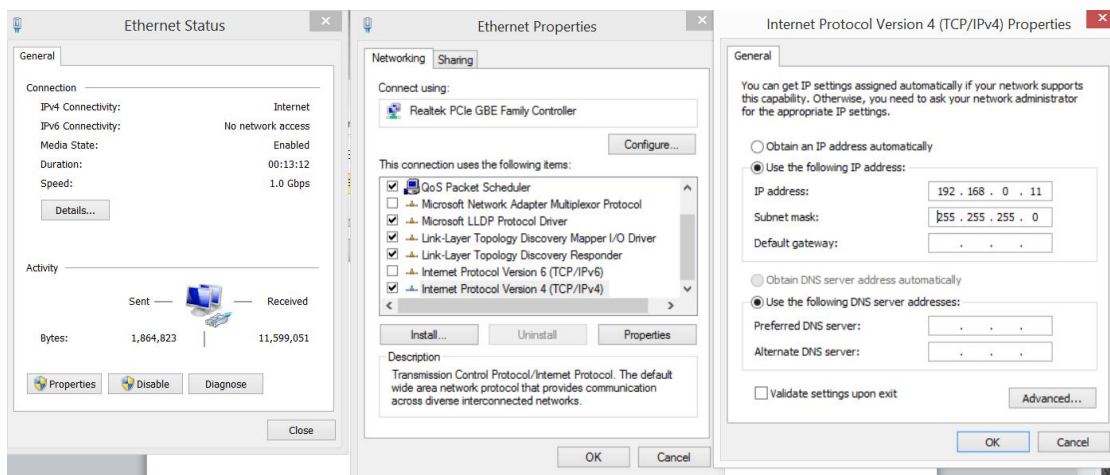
Ethernet Status

General

Connection

IPv4 Connectivity: Internet

IPv6 Connectivity: No network access

Media State: Enabled

Duration: 00:13:12

Speed: 1.0 Gbps

Details...

Activity

Sent — — Received

Bytes: 1,864,823 | 11,599,051

Properties Disable Diagnose

Close

Ethernet Properties

Networking Sharing

Connect using:

Realtek PCIe GBE Family Controller

Configure...

This connection uses the following items:

☑ QoS Packet Scheduler
☐ Microsoft Network Adapter Multiplexor Protocol
☑ Microsoft LLDP Protocol Driver
☑ Link-Layer Topology Discovery Mapper I/O Driver
☑ Link-Layer Topology Discovery Responder
☐ Internet Protocol Version 6 (TCP/IPv6)
☑ Internet Protocol Version 4 (TCP/IPv4)

Install... Uninstall Properties

Description

Transmission Control Protocol/Internet Protocol. The default wide area network protocol that provides communication across diverse interconnected networks.

OK Cancel

Internet Protocol Version 4 (TCP/IPv4) Properties

General

You can get IP settings assigned automatically if your network supports this capability. Otherwise, you need to ask your network administrator for the appropriate IP settings.

○ Obtain an IP address automatically

◉ Use the following IP address:

IP address: 192 . 168 . 0 . 11

Subnet mask: 255 . 255 . 255 . 0

Default gateway: . . .

○ Obtain DNS server address automatically

◉ Use the following DNS server addresses:

Preferred DNS server: . . .

Alternate DNS server: . . .

☐ Validate settings upon exit

Advanced...

OK Cancel